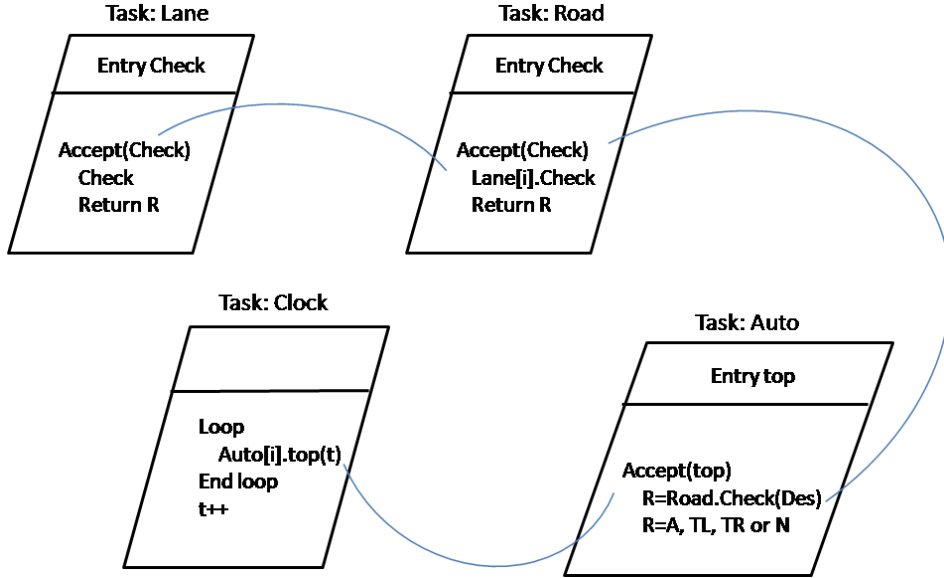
Task: Lane

Entry Check

Accept(Check)
Check
Return R

Task: Road

Entry Check

Accept(Check)
Lane[i].Check
Return R

Task: Clock

Loop
Auto[i].top(t)
End loop
t++

Task: Auto

Entry top

Accept(top)
R=Road.Check(Des)
R=A, TL, TR or N